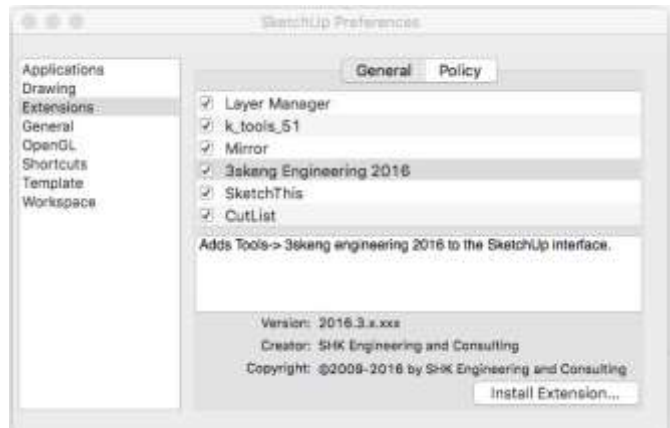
SketchUp Preferences

Applications
Drawing
Extensions
General
OpenGL
Shortcuts
Template
Workspace

General | Policy

☑ Layer Manager
☑ k_tools_51
☑ Mirror
☑ 3skeng Engineering 2016
☑ SketchThis
☑ CutList

Adds Tools-> 3skeng engineering 2016 to the SketchUp interface.

Version: 2016.3.x.xxx
Creator: SHK Engineering and Consulting
Copyright: ©2009-2016 by SHK Engineering and Consulting

Install Extension...